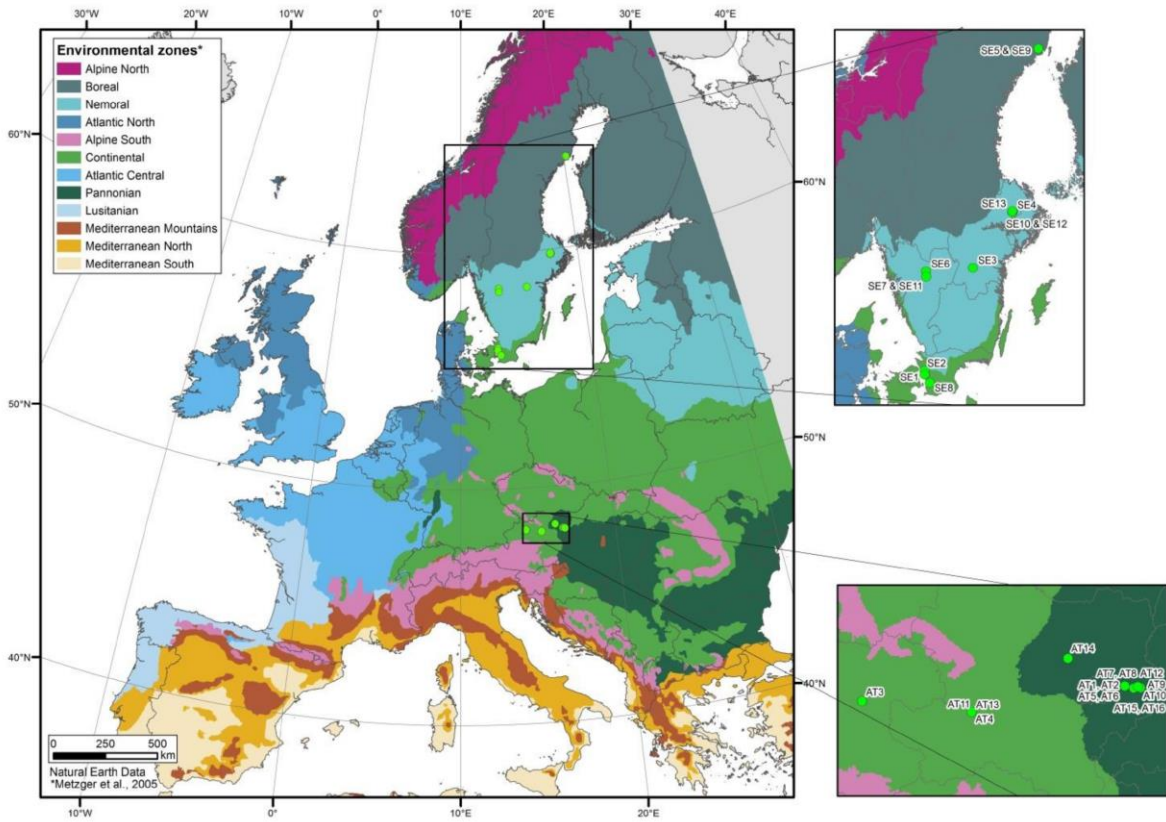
30°W 20°W 10°W 0° 10°E 20°E 30°E 40°E

Environmental zones*
Alpine North
Boreal
Nemoral
Atlantic North
Alpine South
Continental
Atlantic Central
Pannonian
Lusitanian
Mediterranean Mountains
Mediterranean North
Mediterranean South

60°N
50°N
40°N
60°N
50°N
40°N

0 250 500 km
Natural Earth Data
*Metzger et al., 2005

10°W 0° 10°E 20°E

SE5 & SE9
SE13 SE4
SE10 & SE12
SE6
SE3
SE7 & SE11
SE2
SE1
SE8

AT14
AT7, AT8 AT12
AT1, AT2 AT9
AT5, AT6 AT10
AT15, AT16
AT3
AT11 AT13
AT4